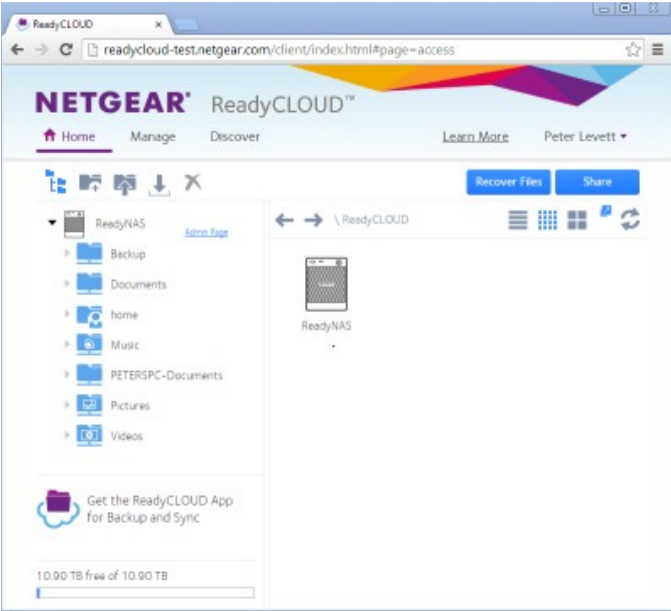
ReadyCLOUD ×

readycloud-test.netgear.com/client/index.html#page=access

NETGEAR® ReadyCLOUD™

Home Manage Discover Learn More Peter Levett ▾

Recover Files Share

ReadyNAS Admin Page

Backup

Documents

home

Music

PETERSPC-Documents

Pictures

Videos

\ ReadyCLOUD

ReadyNAS

Get the ReadyCLOUD App for Backup and Sync

10.90 TB free of 10.90 TB